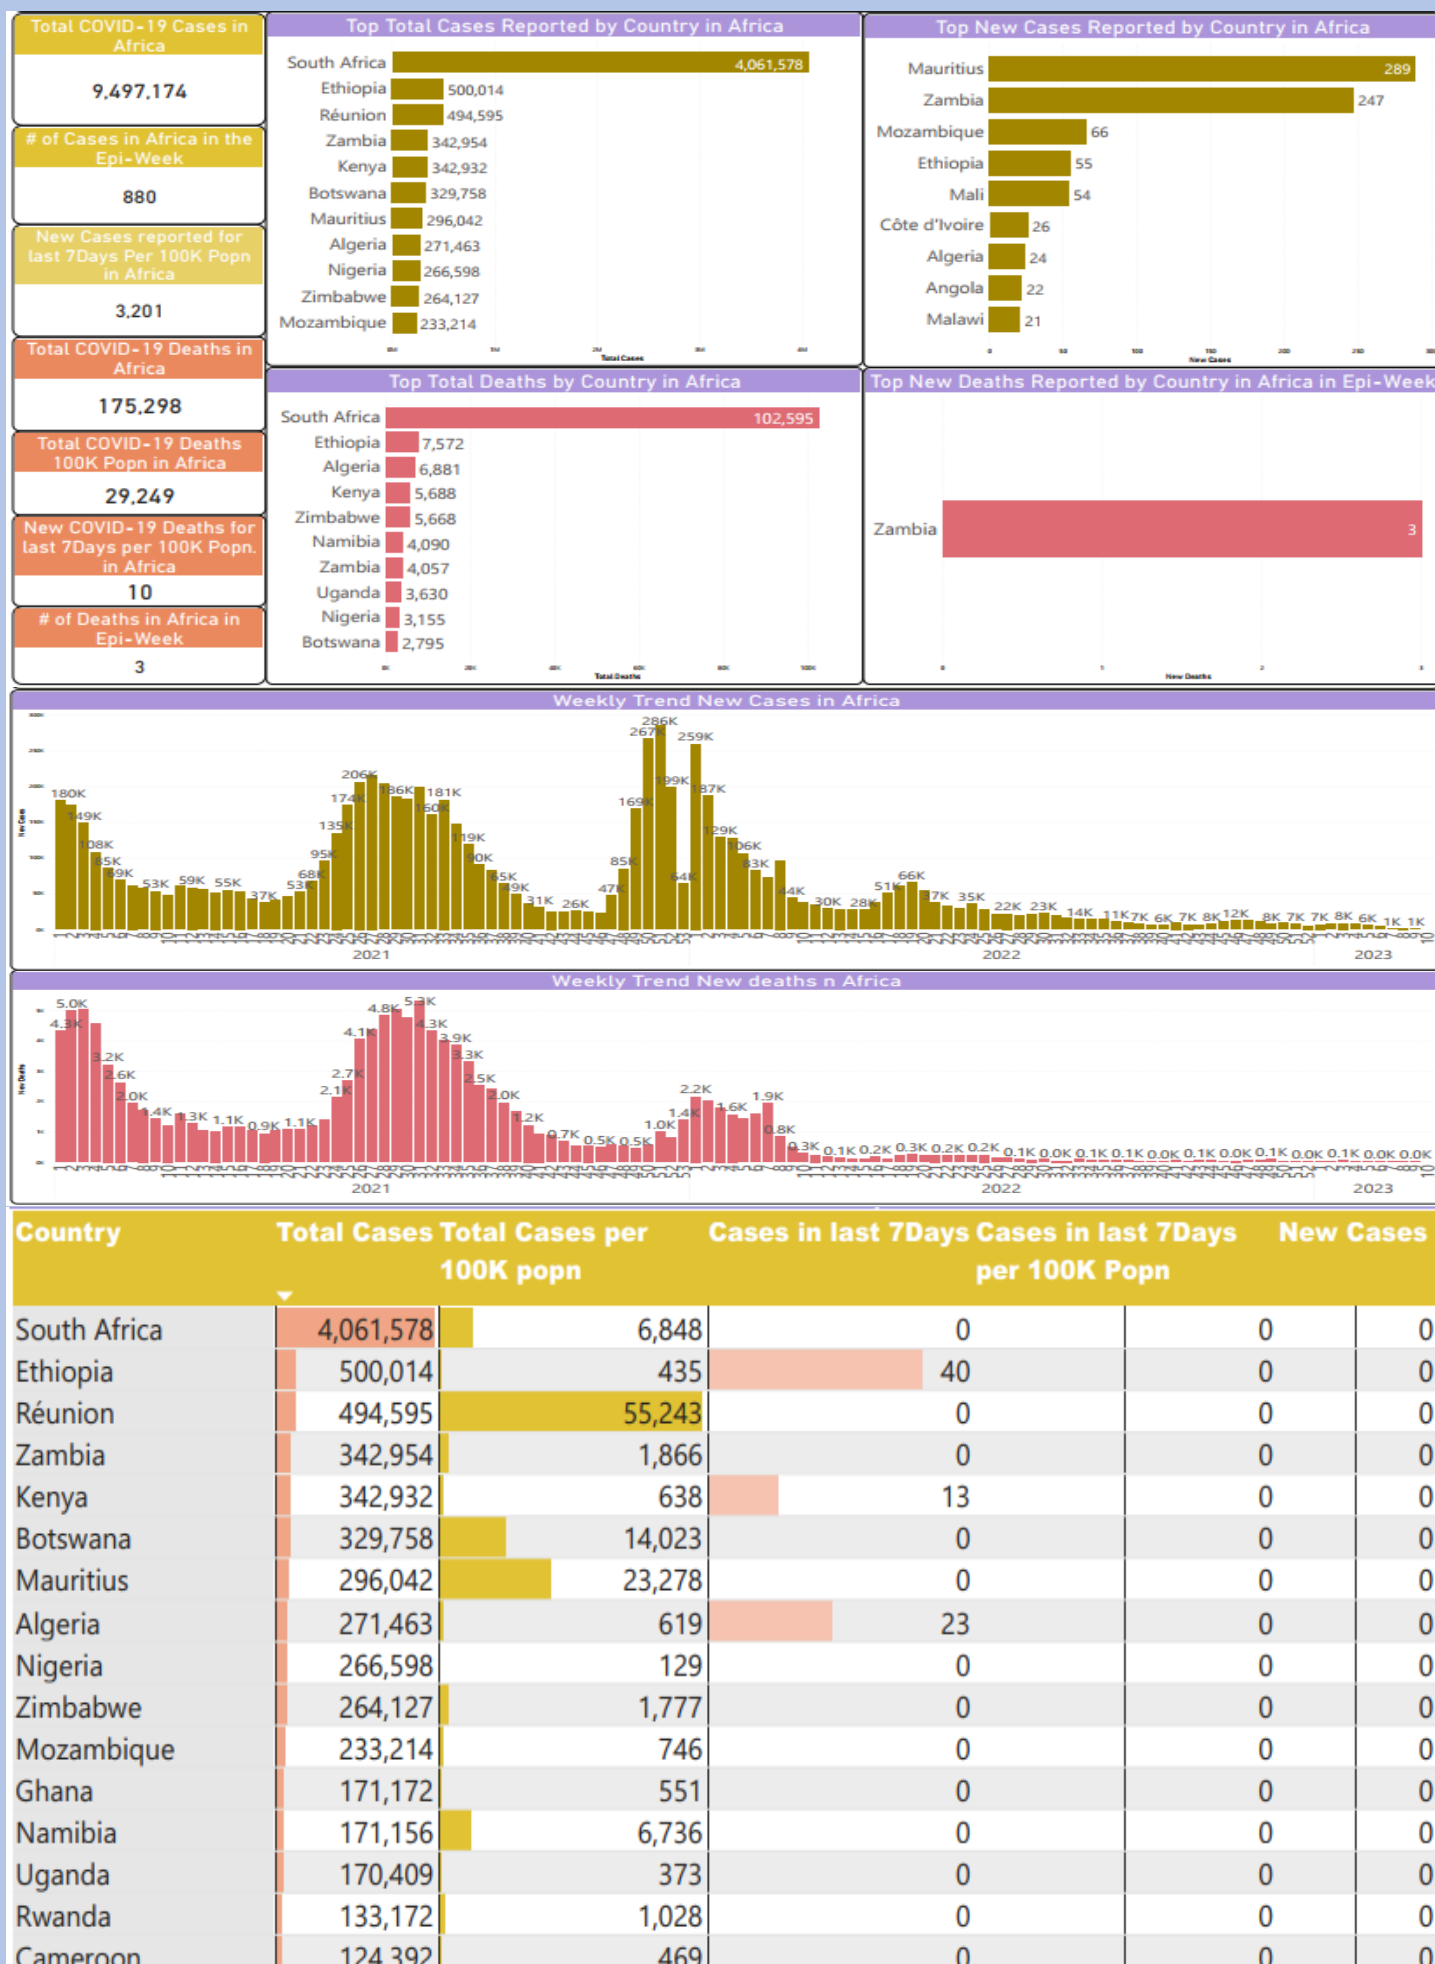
Total COVID-19 Cases in Africa

9,497,174

# of Cases in Africa in the Epi-Week

880

New Cases reported for last 7Days Per 100K Popn in Africa

3,201

Total COVID-19 Deaths in Africa

175,298

Total COVID-19 Deaths 100K Popn in Africa

29,249

New COVID-19 Deaths for last 7Days per 100K Popn. in Africa

10

# of Deaths in Africa in Epi-Week

3

Top Total Cases Reported by Country in Africa

South Africa 4,061,578
Ethiopia 500,014
Réunion 494,595
Zambia 342,954
Kenya 342,932
Botswana 329,758
Mauritius 296,042
Algeria 271,463
Nigeria 266,598
Zimbabwe 264,127
Mozambique 233,214

Top New Cases Reported by Country in Africa

Mauritius 289
Zambia 247
Mozambique 66
Ethiopia 55
Mali 54
Côte d'Ivoire 26
Algeria 24
Angola 22
Malawi 21

Top Total Deaths by Country in Africa

South Africa 102,595
Ethiopia 7,572
Algeria 6,881
Kenya 5,688
Zimbabwe 5,668
Namibia 4,090
Zambia 4,057
Uganda 3,630
Nigeria 3,155
Botswana 2,795

Top New Deaths Reported by Country in Africa in Epi-Week

Zambia 3

Weekly Trend New Cases in Africa

180K 149K 108K 65K 69K 53K 59K 55K 37K 53K 68K 95K 135K 174K 206K 186K 181K 160K 119K 90K 65K 49K 31K 26K 47K 85K 169K 267K 286K 199K 259K 187K 64K 129K 106K 83K 44K 30K 28K 51K 66K 37K 35K 22K 23K 14K 11K 7K 6K 7K 8K 12K 8K 7K 7K 8K 6K 1K 1K

2021 2022 2023

Weekly Trend New deaths n Africa

5.0K 4.3K 3.2K 2.6K 2.0K 1.4K 1.3K 1.1K 0.9K 1.1K 2.1K 2.7K 4.1K 4.8K 5.3K 4.3K 3.9K 3.3K 2.5K 2.0K 1.2K 0.7K 0.5K 0.5K 1.0K 1.4K 2.2K 1.6K 1.9K 0.8K 0.3K 0.1K 0.2K 0.3K 0.2K 0.2K 0.1K 0.0K 0.1K 0.1K 0.0K 0.1K 0.0K 0.1K 0.0K 0.1K 0.0K 0.0K

2021 2022 2023

| Country | Total Cases | Total Cases per 100K popn | Cases in last 7Days | Cases in last 7Days per 100K Popn | New Cases |
|---|---|---|---|---|---|
| South Africa | 4,061,578 | 6,848 | 0 | 0 | 0 |
| Ethiopia | 500,014 | 435 | 40 | 0 | 0 |
| Réunion | 494,595 | 55,243 | 0 | 0 | 0 |
| Zambia | 342,954 | 1,866 | 0 | 0 | 0 |
| Kenya | 342,932 | 638 | 13 | 0 | 0 |
| Botswana | 329,758 | 14,023 | 0 | 0 | 0 |
| Mauritius | 296,042 | 23,278 | 0 | 0 | 0 |
| Algeria | 271,463 | 619 | 23 | 0 | 0 |
| Nigeria | 266,598 | 129 | 0 | 0 | 0 |
| Zimbabwe | 264,127 | 1,777 | 0 | 0 | 0 |
| Mozambique | 233,214 | 746 | 0 | 0 | 0 |
| Ghana | 171,172 | 551 | 0 | 0 | 0 |
| Namibia | 171,156 | 6,736 | 0 | 0 | 0 |
| Uganda | 170,409 | 373 | 0 | 0 | 0 |
| Rwanda | 133,172 | 1,028 | 0 | 0 | 0 |
| Cameroon | 124,392 | 469 | 0 | 0 | 0 |